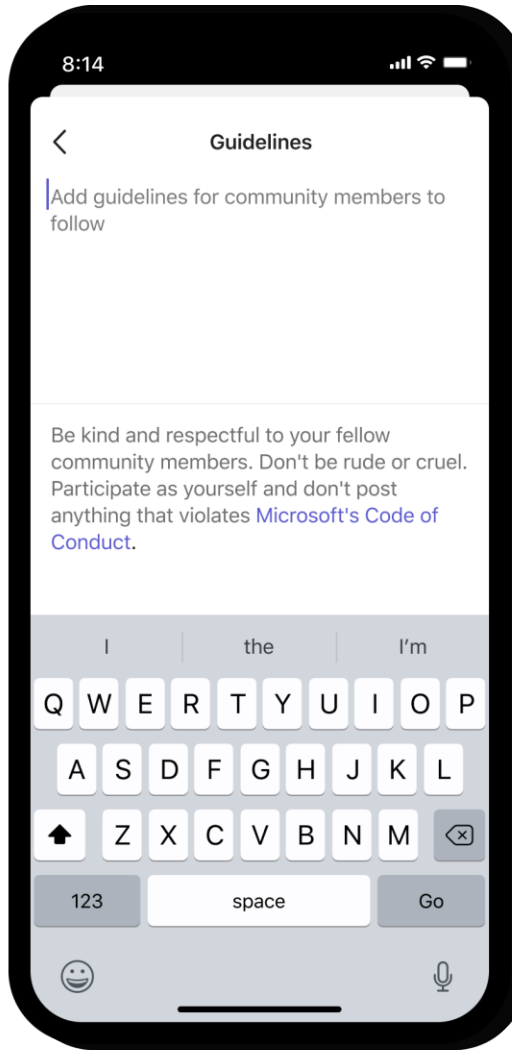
8:14

Guidelines

Add guidelines for community members to follow

Be kind and respectful to your fellow community members. Don't be rude or cruel. Participate as yourself and don't post anything that violates Microsoft's Code of Conduct.

I the I'm

Q W E R T Y U I O P
A S D F G H J K L
Z X C V B N M
123 space Go